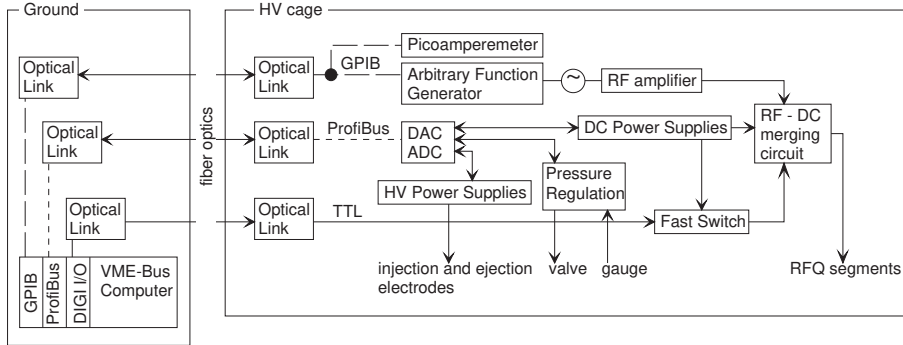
Ground

Optical Link

Optical Link

Optical Link

GPIB

ProfiBus

DIGI I/O

VME-Bus Computer

fiber optics

HV cage

Optical Link

GPIB

Picoamperemeter

Arbitrary Function Generator

RF amplifier

Optical Link

ProfiBus

DAC
ADC

DC Power Supplies

RF - DC merging circuit

HV Power Supplies

Pressure Regulation

Optical Link

TTL

Fast Switch

injection and ejection electrodes

valve

gauge

RFQ segments